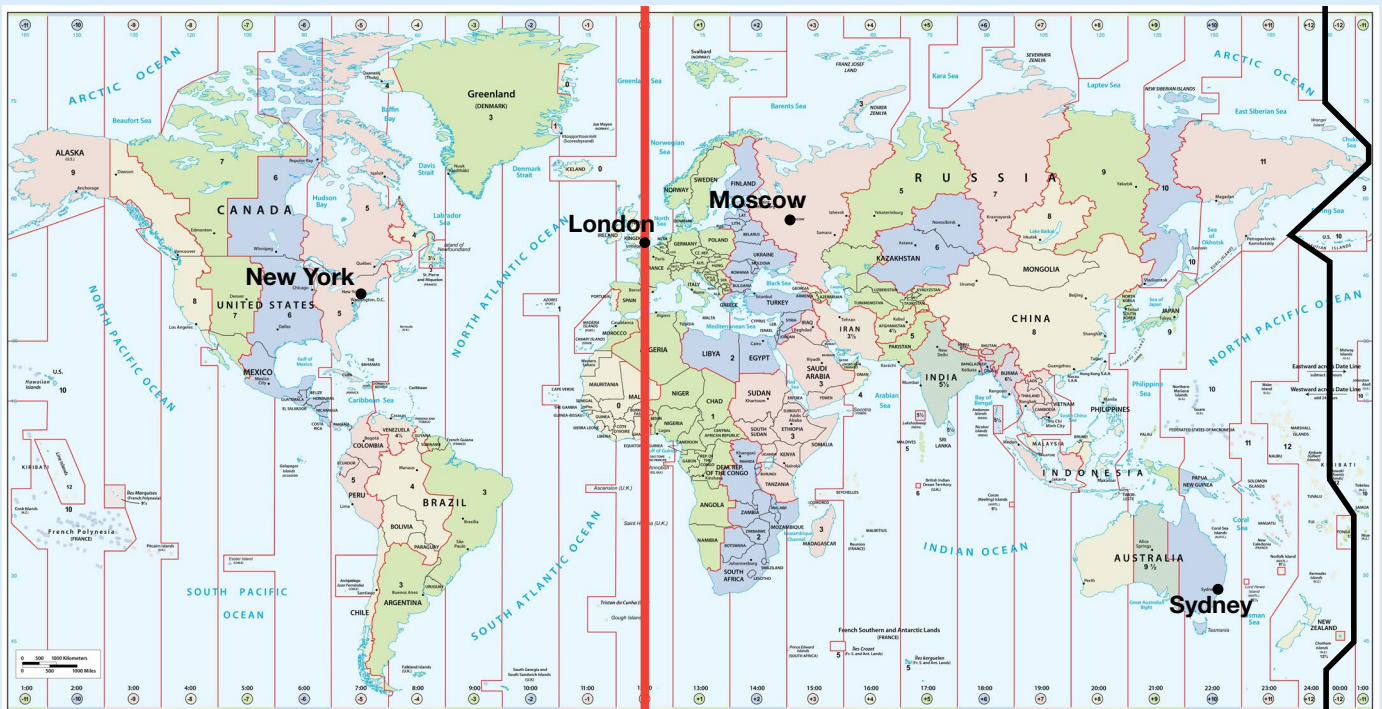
-11 -10 -9 -8 -7 -6 -5 -4 -3 -2 -1 0 +1 +2 +3 +4 +5 +6 +7 +8 +9 +10 +11 +12 -11

ARCTIC OCEAN

Greenland (DENMARK) 3

ALASKA (U.S.) 9

CANADA

Hudson Bay

Labrador Sea

New York

UNITED STATES

Washington, D.C.

NORTH PACIFIC OCEAN

NORTH ATLANTIC OCEAN

London

Moscow

RUSSIA

KAZAKHSTAN

MONGOLIA

CHINA

IRAN $3\frac{1}{2}$

INDIA $5\frac{1}{2}$

SAUDI ARABIA 3

EGYPT

LIBYA 2

SUDAN

NIGER

CHAD

MEXICO

Caribbean Sea

COLOMBIA

VENEZUELA

PERU 5

BRAZIL 3

BOLIVIA

CHILE

ARGENTINA 3

SOUTH PACIFIC OCEAN

SOUTH ATLANTIC OCEAN

ANGOLA

DEM. REP. OF THE CONGO

SOUTH AFRICA

MADAGASCAR

INDIAN OCEAN

INDONESIA

PHILIPPINES

JAPAN 9

NORTH PACIFIC OCEAN

AUSTRALIA $9\frac{1}{2}$

Sydney

NEW ZEALAND

PAPUA NEW GUINEA

French Polynesia (FRANCE)

KIRIBATI

Eastward across Date Line

Westward across Date Line

French Southern and Antarctic Lands (FRANCE)

0 500 1000 Kilometers
0 500 1000 Miles

1:00 2:00 3:00 4:00 5:00 6:00 7:00 8:00 9:00 10:00 11:00 12:00 13:00 14:00 15:00 16:00 17:00 18:00 19:00 20:00 21:00 22:00 23:00 24:00 00:00 1:00

-11 -10 -9 -8 -7 -6 -5 -4 -3 -2 -1 0 +1 +2 +3 +4 +5 +6 +7 +8 +9 +10 +11 +12 -12 -11